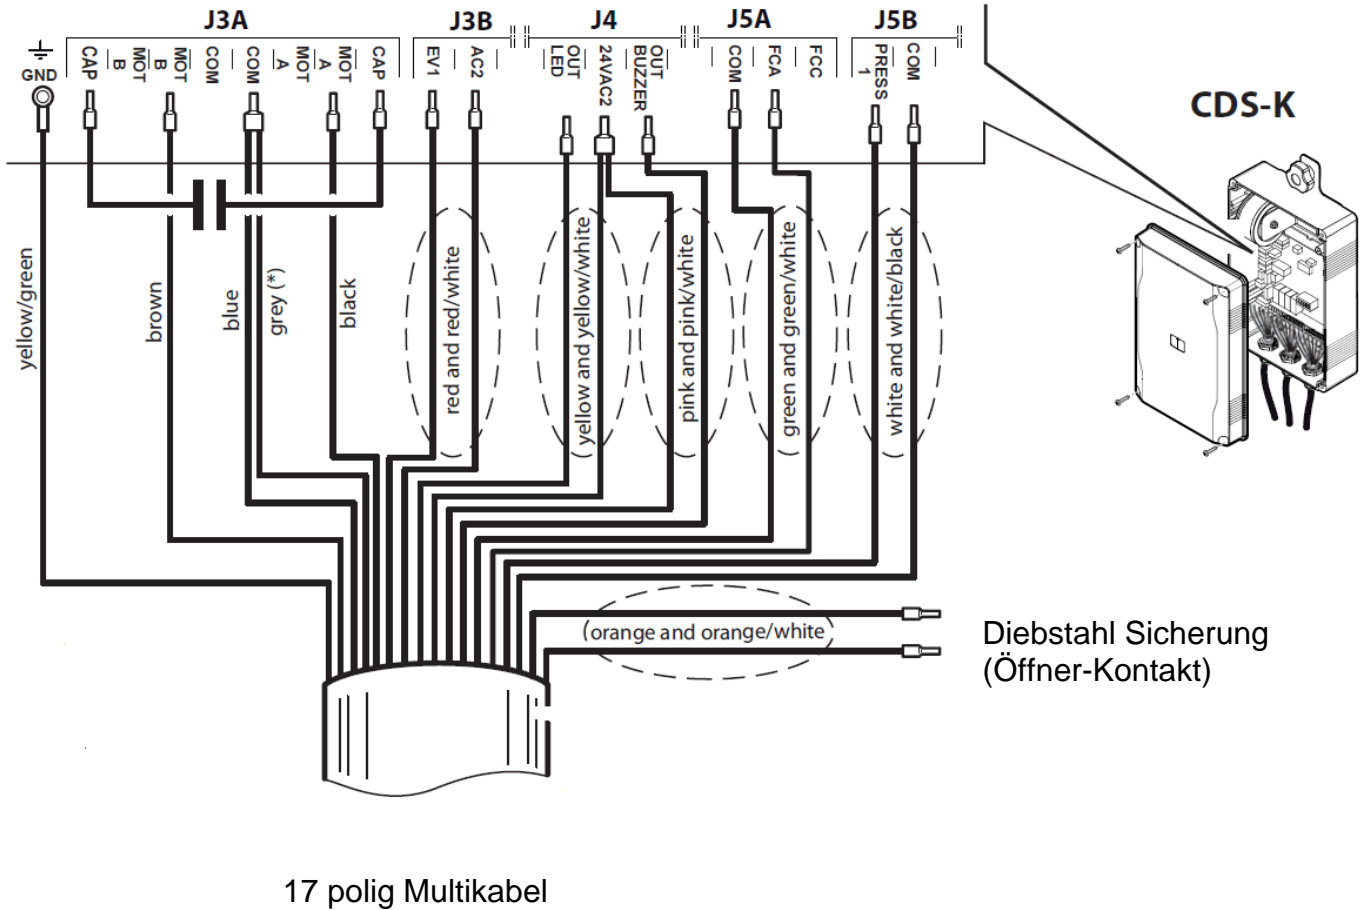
J3A
J3B
J4
J5A
J5B
GND
CAP
MOT B
MOT B
COM
COM
MOT A
MOT A
CAP
EV1
AC2
OUT LED
24VAC2
OUT BUZZER
COM
FCA
FCC
PRESS 1
COM
CDS-K
yellow/green
brown
blue
grey (*)
black
red and red/white
yellow and yellow/white
pink and pink/white
green and green/white
white and white/black
orange and orange/white
Diebstahl Sicherung
(Öffner-Kontakt)
17 polig Multikabel